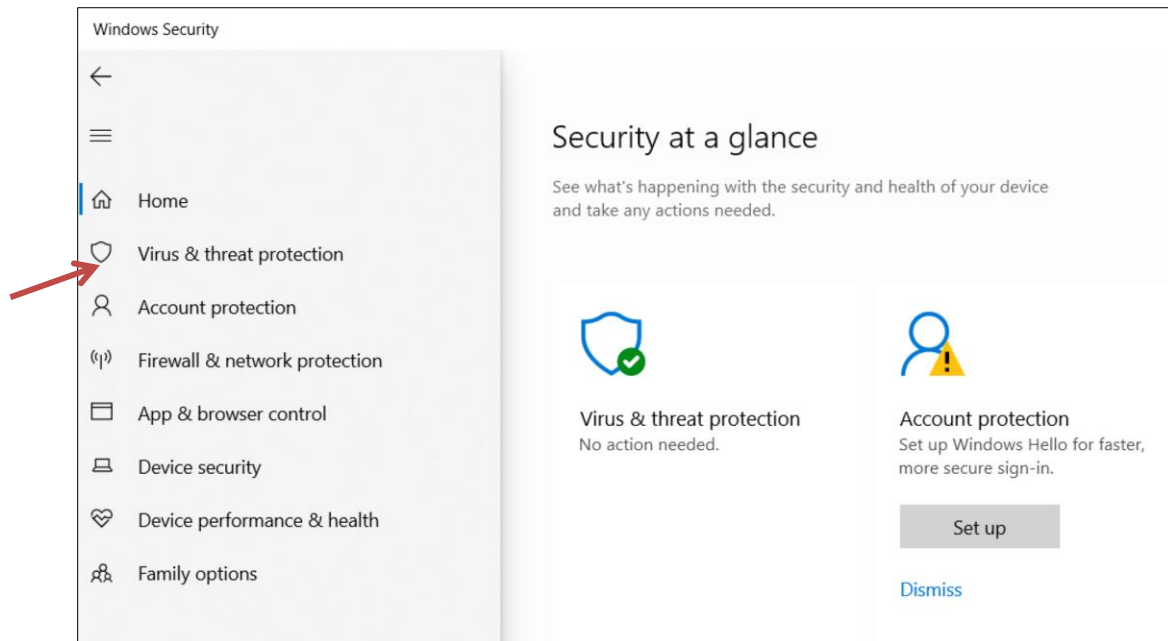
Windows Security

Home
Virus & threat protection
Account protection
Firewall & network protection
App & browser control
Device security
Device performance & health
Family options

Security at a glance

See what's happening with the security and health of your device and take any actions needed.

Virus & threat protection
No action needed.

Account protection
Set up Windows Hello for faster, more secure sign-in.

Set up

Dismiss